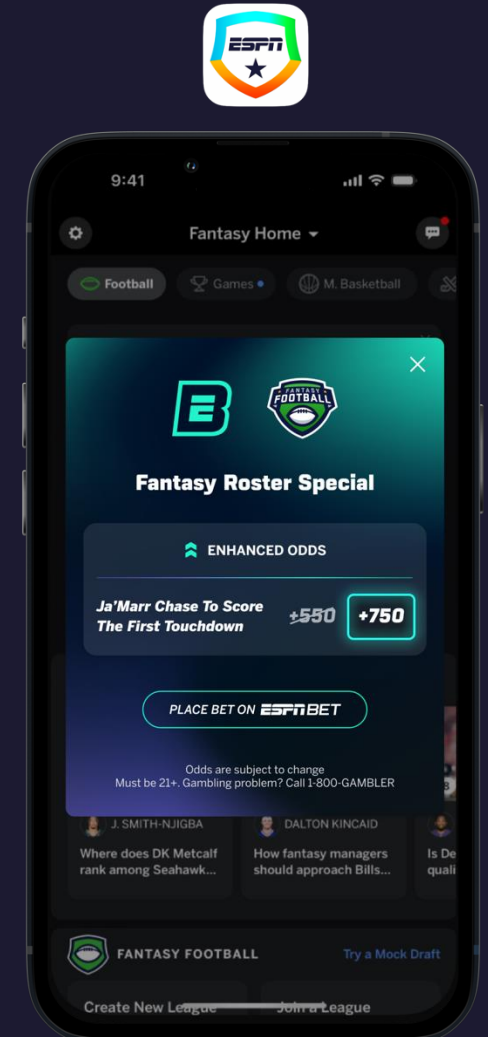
ESPN

9:41

Fantasy Home

Football Games M. Basketball

FANTASY FOOTBALL

Fantasy Roster Special

ENHANCED ODDS

Ja'Marr Chase To Score The First Touchdown +550 +750

PLACE BET ON ESPN BET

Odds are subject to change
Must be 21+. Gambling problem? Call 1-800-GAMBLER

J. SMITH-NJIGBA
Where does DK Metcalf rank among Seahawk...

DALTON KINCAID
How fantasy managers should approach Bills...

Is De quali

FANTASY FOOTBALL Try a Mock Draft

Create New League Join a League